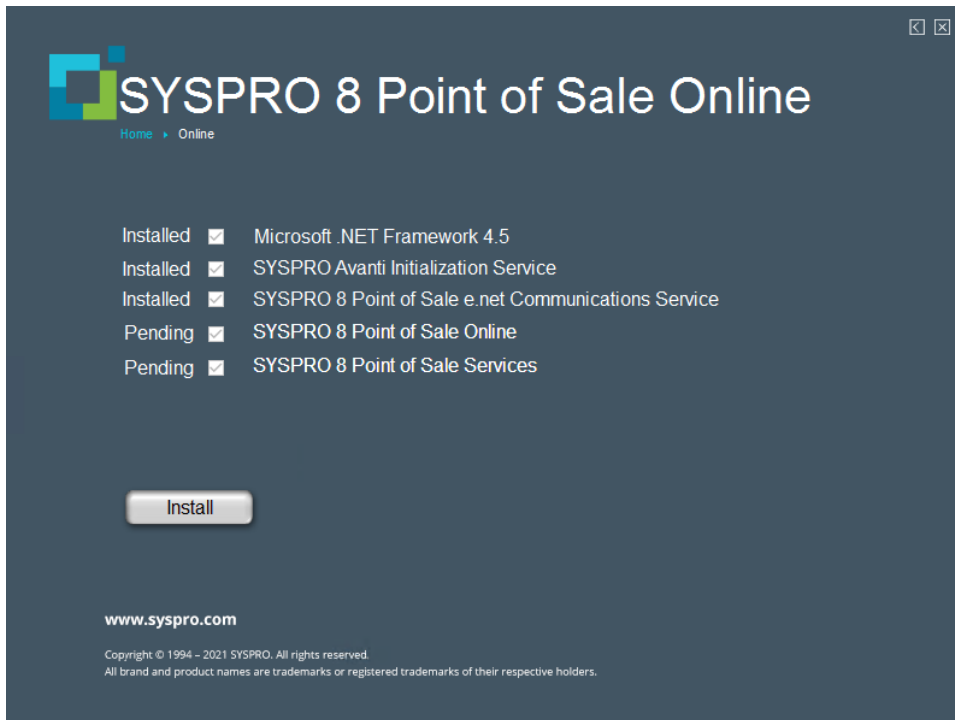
SYSPRO 8 Point of Sale Online

Home ▸ Online

Installed ☑ Microsoft .NET Framework 4.5
Installed ☑ SYSPRO Avanti Initialization Service
Installed ☑ SYSPRO 8 Point of Sale e.net Communications Service
Pending ☑ SYSPRO 8 Point of Sale Online
Pending ☑ SYSPRO 8 Point of Sale Services

Install

www.syspro.com

Copyright © 1994 – 2021 SYSPRO. All rights reserved.
All brand and product names are trademarks or registered trademarks of their respective holders.